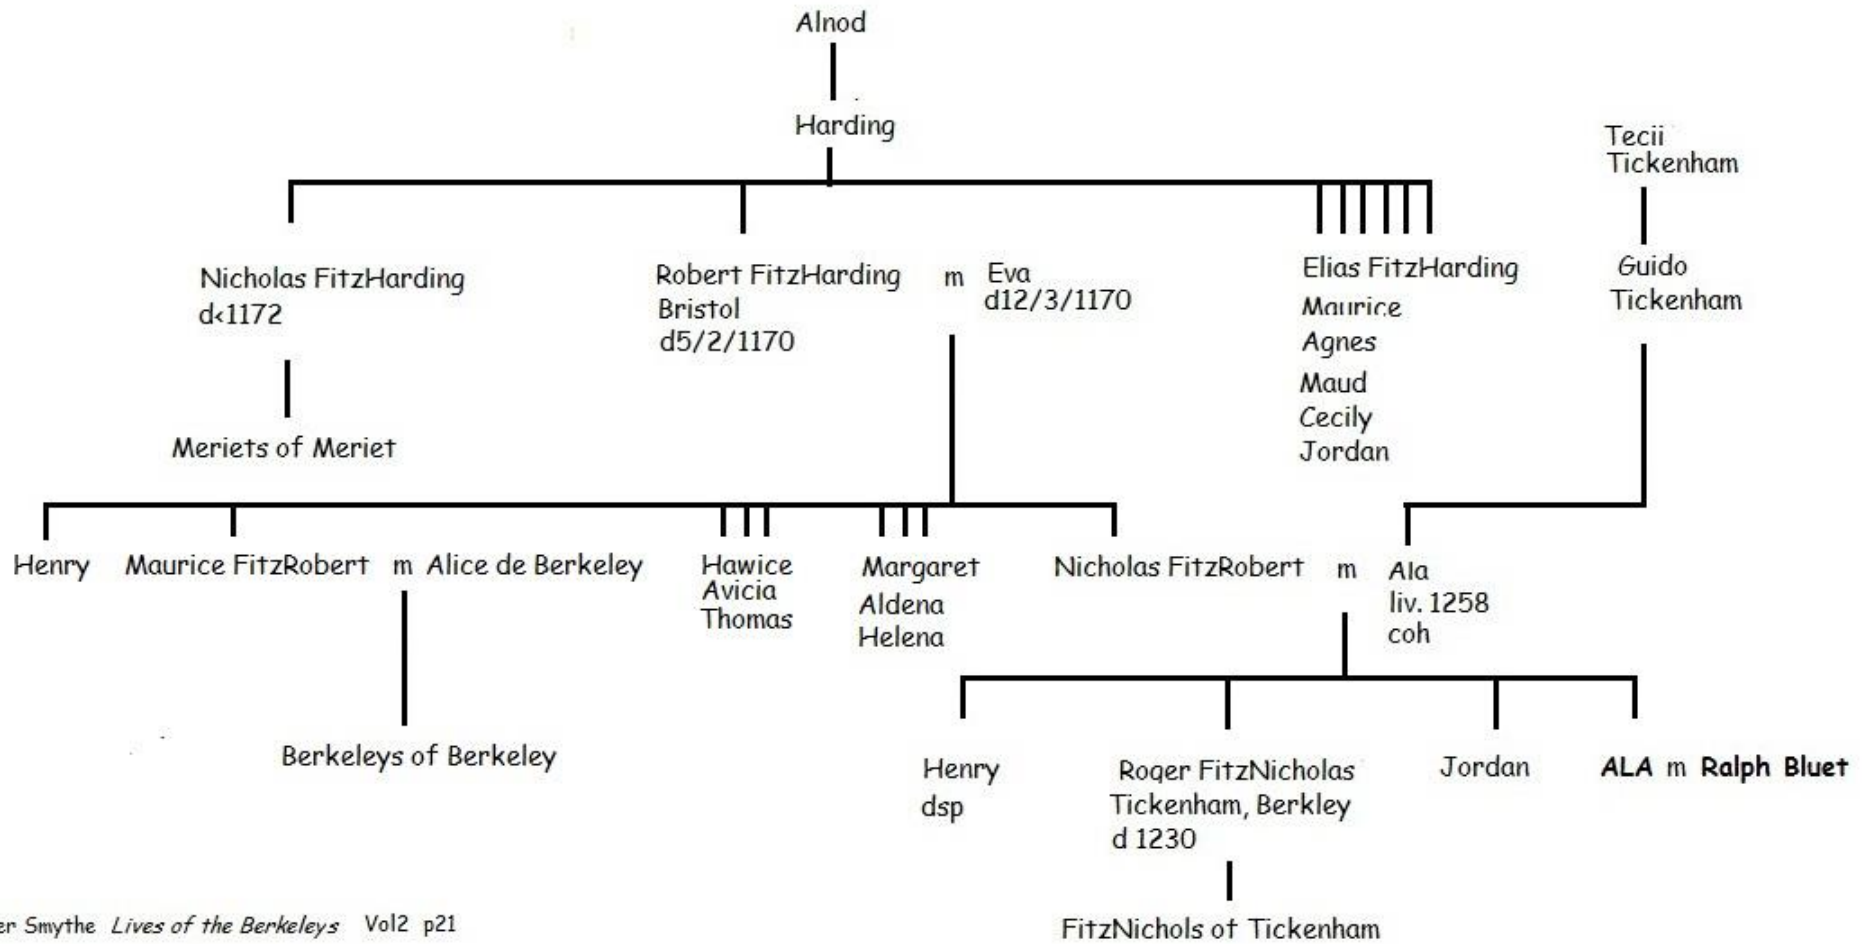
Alnod

Harding

Tecii
Tickenham

Nicholas FitzHarding
d<1172

Robert FitzHarding
Bristol
d5/2/1170

m Eva
d12/3/1170

Elias FitzHarding
Maurice
Agnes
Maud
Cecily
Jordan

Guido
Tickenham

Meriets of Meriet

Henry

Maurice FitzRobert m Alice de Berkeley

Hawice
Avicia
Thomas

Margaret
Aldena
Helena

Nicholas FitzRobert m Ala
liv. 1258
coh

Berkeleys of Berkeley

Henry
dsp

Roger FitzNicholas
Tickenham, Berkley
d 1230

Jordan

**ALA** m **Ralph Bluet**

FitzNichols of Tickenham

er Smythe *Lives of the Berkeleys* Vol2 p21